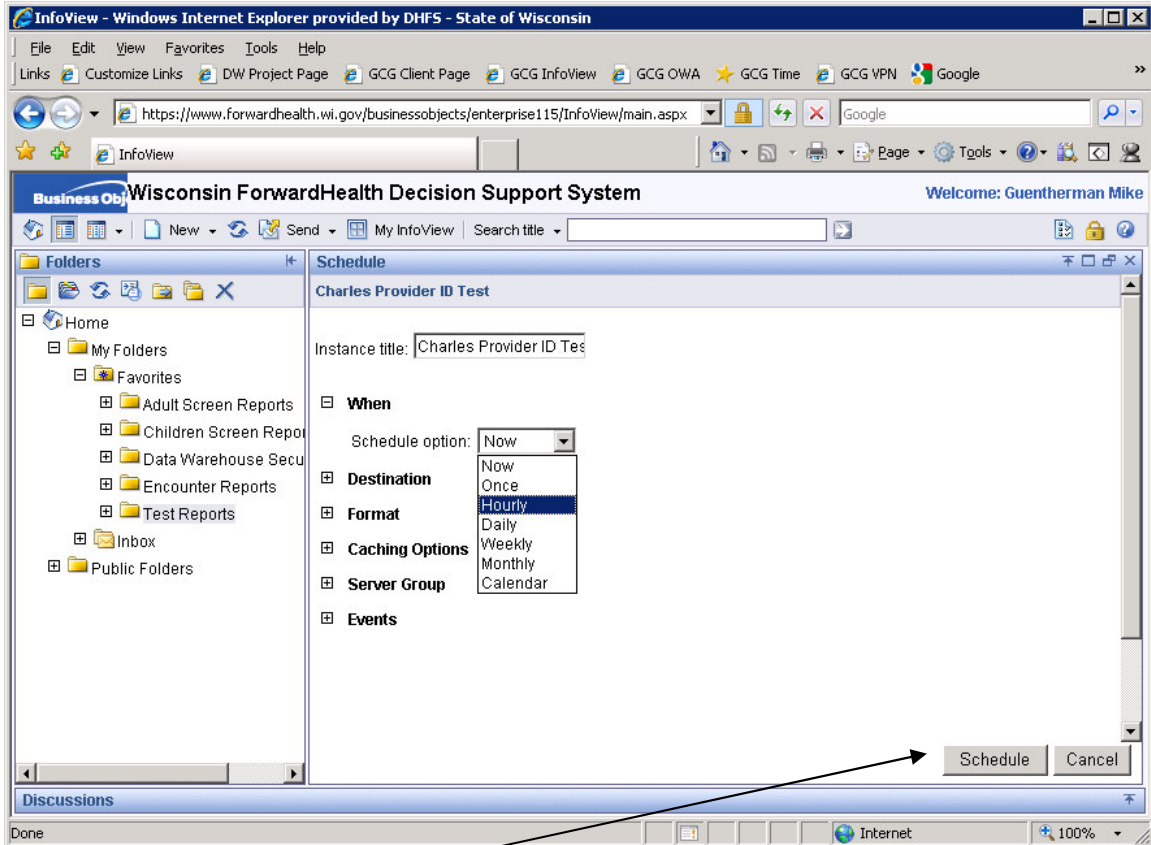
InfoView - Windows Internet Explorer provided by DHFS - State of Wisconsin

File Edit View Favorites Tools Help

Links Customize Links DW Project Page GCG Client Page GCG InfoView GCG OWA GCG Time GCG VPN Google

https://www.forwardhealth.wi.gov/businessobjects/enterprise115/InfoView/main.aspx

Google

InfoView

Page Tools

Business Obj Wisconsin ForwardHealth Decision Support System

Welcome: Guentherman Mike

New Send My InfoView Search title

Folders

Home
My Folders
Favorites
Adult Screen Reports
Children Screen Repor
Data Warehouse Secu
Encounter Reports
Test Reports
Inbox
Public Folders

Schedule

Charles Provider ID Test

Instance title: Charles Provider ID Tes

When

Schedule option: Now

Now
Once
Hourly
Daily
Weekly
Monthly
Calendar

Destination

Format

Caching Options

Server Group

Events

Schedule Cancel

Discussions

Done

Internet

100%